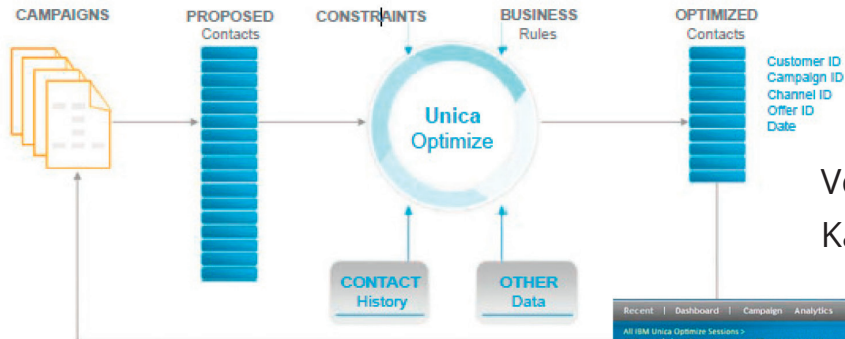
CAMPAIGNS

PROPOSED
Contacts

CONSTRAINTS

BUSINESS
Rules

OPTIMIZED
Contacts

Customer ID
Campaign ID
Channel ID
Offer ID
Date

Unica
Optimize

CONTACT
History

OTHER
Data

Ve

Ka

Recent | Dashboard | Campaign | Analytics

All IBM Unica Optimize Sessions >